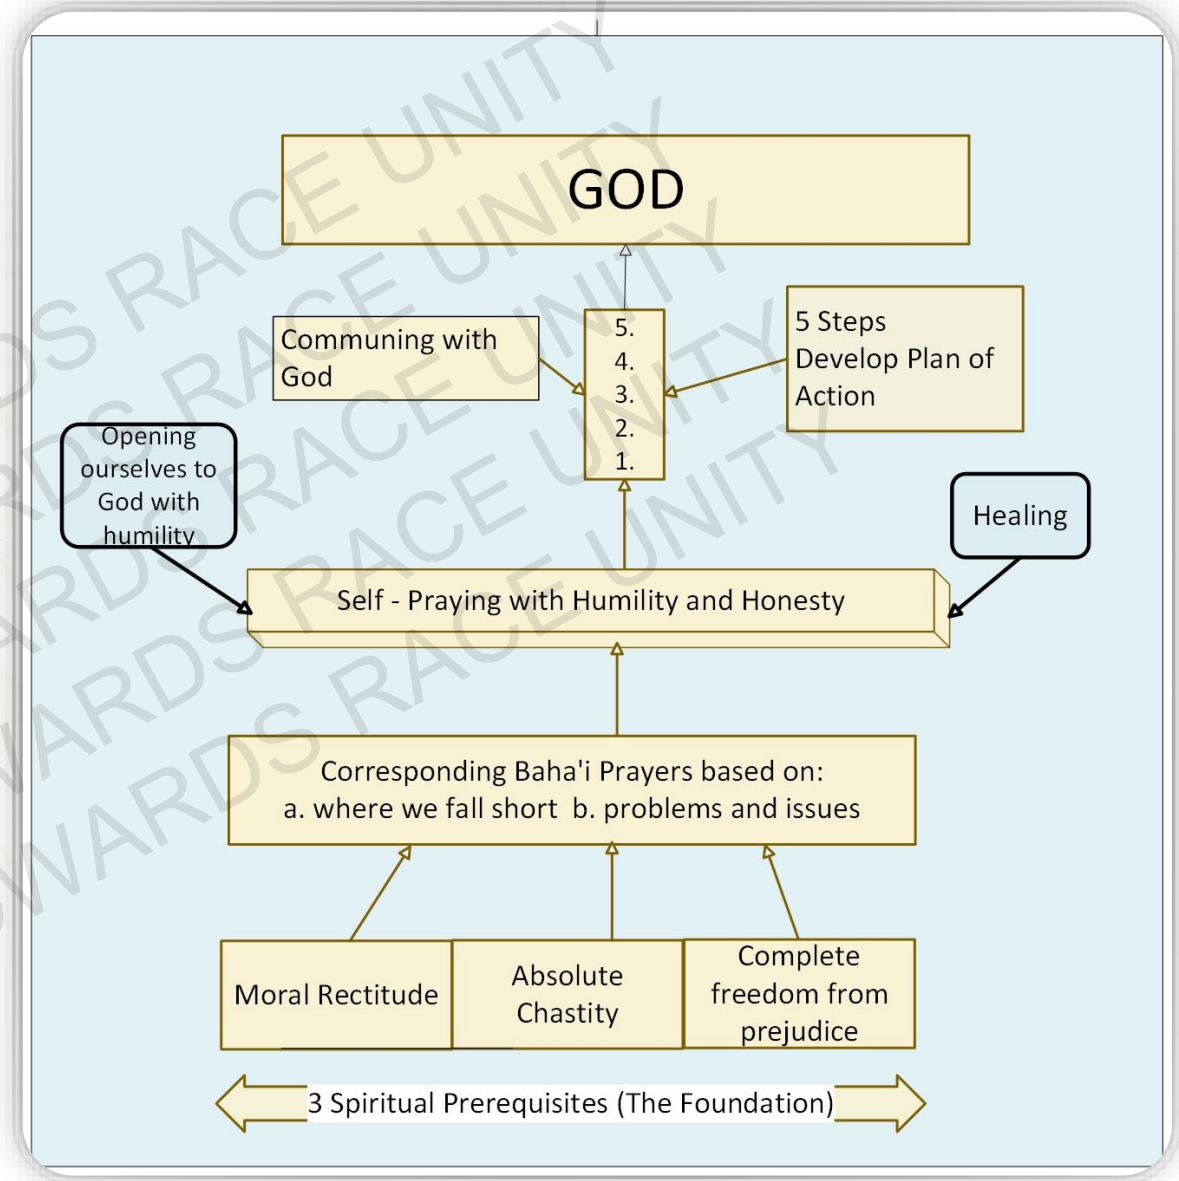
GOD

Communing with God

5.
4.
3.
2.
1.

5 Steps Develop Plan of Action

Opening ourselves to God with humility

Healing

Self - Praying with Humility and Honesty

Corresponding Baha'i Prayers based on:
a. where we fall short b. problems and issues

Moral Rectitude

Absolute Chastity

Complete freedom from prejudice

3 Spiritual Prerequisites (The Foundation)

TOWARDS RACE UNITY TOWARDS RACE UNITY TOWARDS RACE UNITY TOWARDS RACE UNITY